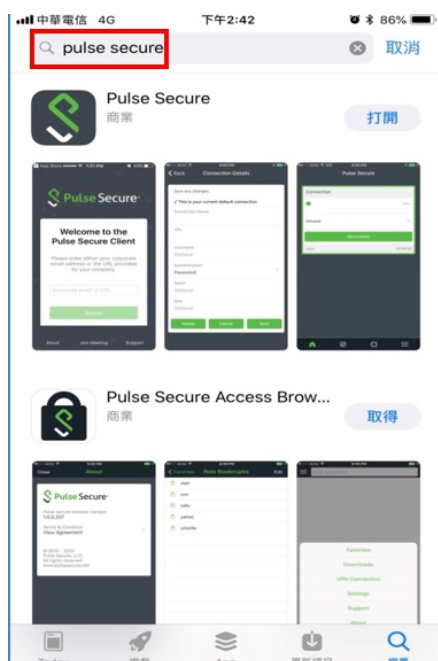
中華電信 4G 下午2:42 86%
pulse secure
取消
Pulse Secure
商業
打開
Pulse Secure
Welcome to the Pulse Secure Client
Please enter either your corporate email address or the URL provided by your company.
Corporate email or URL
Submit
About Join Meeting Support
Back Connection Details
Save any changes.
✓ This is your current default connection
Connection Name
URL
Username
Optional
Authentication
Password
Realm
Optional
Role
Optional
Delete Cancel Save
Pulse Secure
Connection
Intranet
Disconnect
Pulse Secure Access Brow...
商業
取得
Close About
Pulse Secure
Pulse secure browser Version
Terms & Condition
View Agreement
Favorites Role Bookmarks Edit
Favorites
Downloads
VPN Connection
Settings
Support
About
Today 遊戲 App 更新項目 搜尋